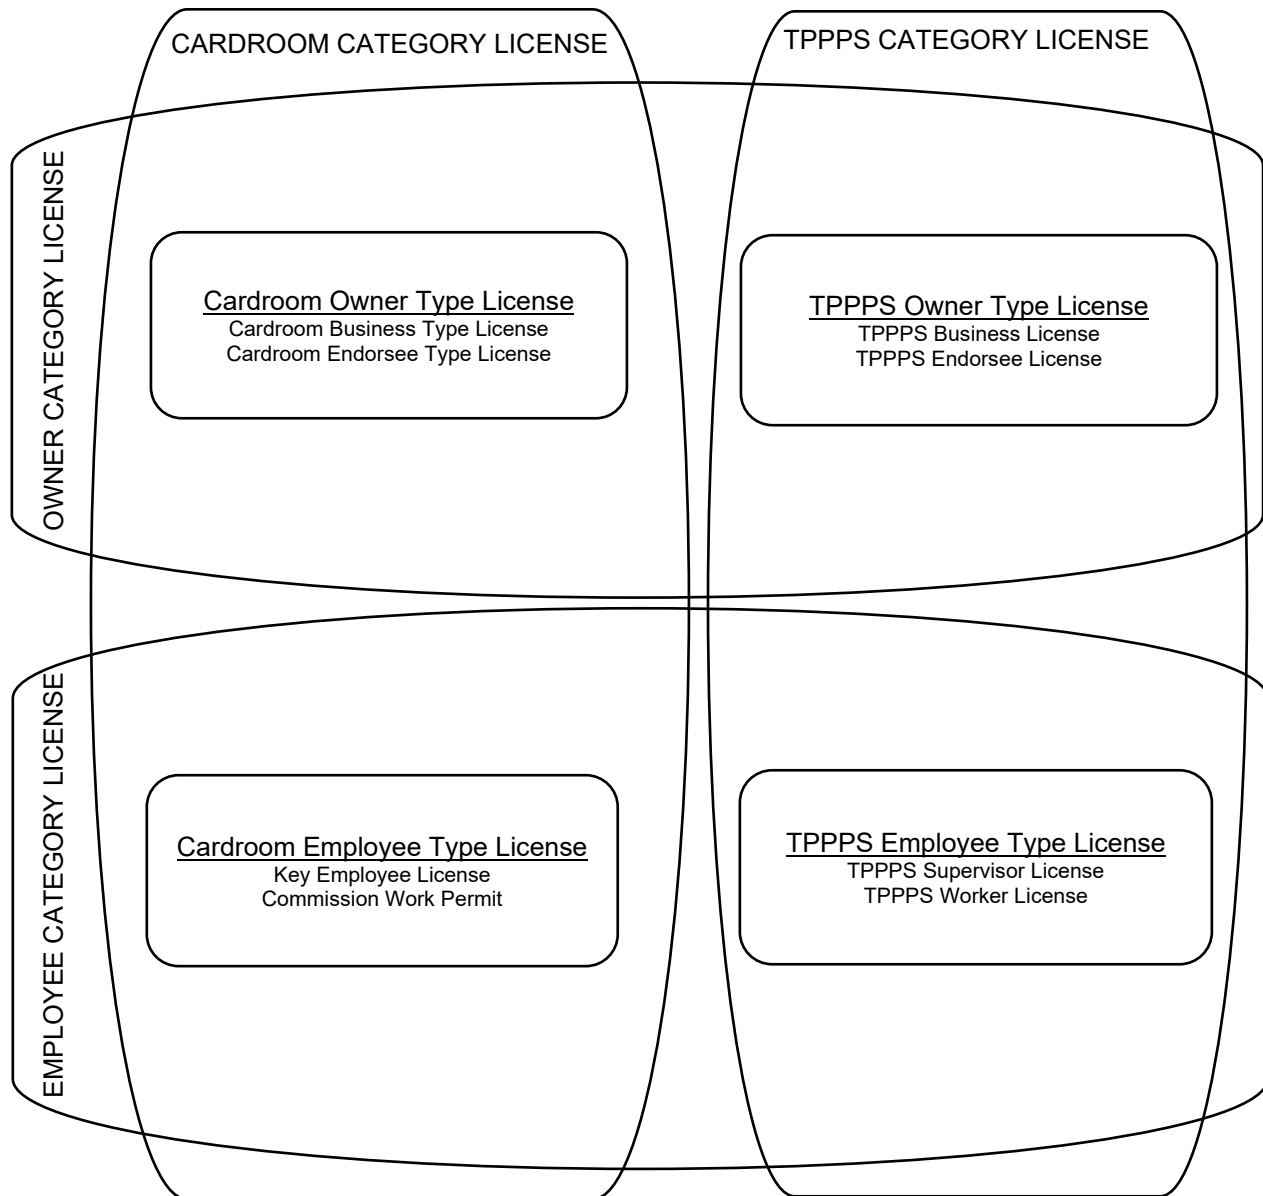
CARDROOM CATEGORY LICENSE

TPPPS CATEGORY LICENSE

OWNER CATEGORY LICENSE

Cardroom Owner Type License
Cardroom Business Type License
Cardroom Endorsee Type License

TPPPS Owner Type License
TPPPS Business License
TPPPS Endorsee License

EMPLOYEE CATEGORY LICENSE

Cardroom Employee Type License
Key Employee License
Commission Work Permit

TPPPS Employee Type License
TPPPS Supervisor License
TPPPS Worker License